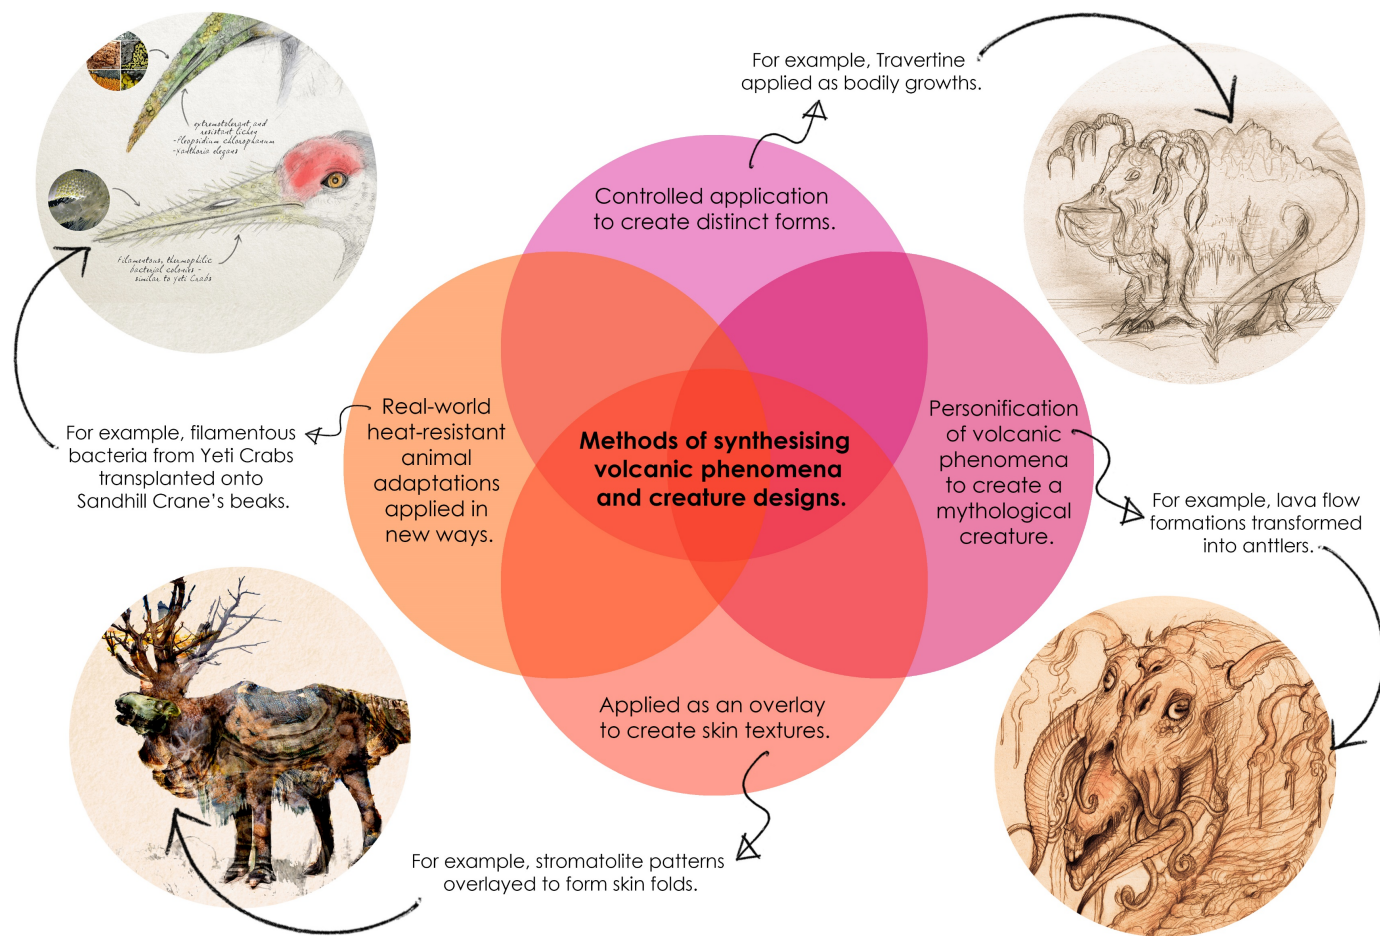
For example, Travertine applied as bodily growths.

Controlled application to create distinct forms.

extremotolerant and resistant lichen
-Pleopsidium chlorophanum
-Xanthoria elegans

filamentous, thermophilic bacterial colonies - similar to Yeti Crabs

Real-world heat-resistant animal adaptations applied in new ways.

Methods of synthesising volcanic phenomena and creature designs.

Personification of volcanic phenomena to create a mythological creature.

For example, filamentous bacteria from Yeti Crabs transplanted onto Sandhill Crane's beaks.

For example, lava flow formations transformed into antlers.

Applied as an overlay to create skin textures.

For example, stromatolite patterns overlayed to form skin folds.